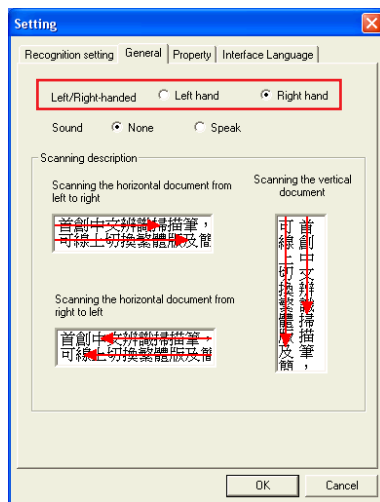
Setting

Recognition setting | General | Property | Interface Language

Left/Right-handed  Left hand  Right hand

Sound  None  Speak

Scanning description

Scanning the horizontal document from left to right

首創中文辨識掃描筆，
可線上切換繁體版及簡

Scanning the horizontal document from right to left

首創中文辨識掃描筆，
可線上切換繁體版及簡

Scanning the vertical document

首創中文辨識掃描筆，
可線上切換繁體版及簡

OK  Cancel